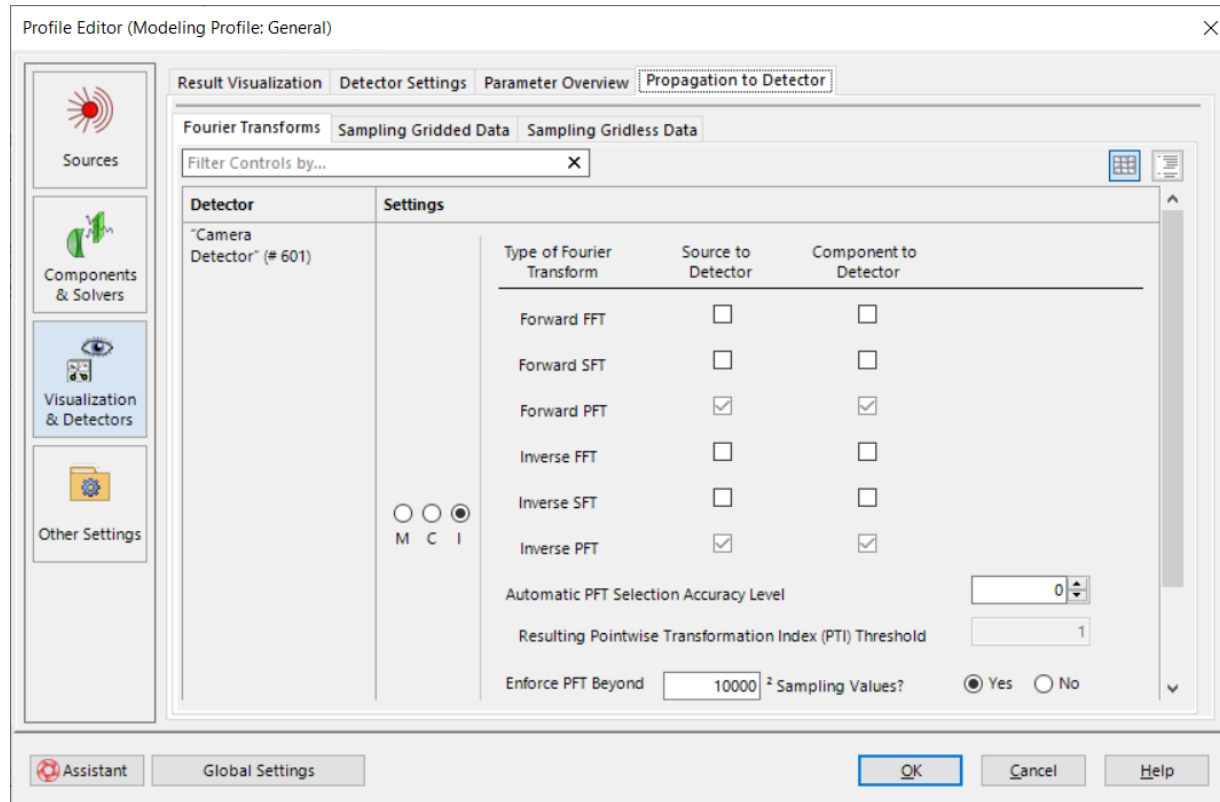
Profile Editor (Modeling Profile: General)

Sources

Components & Solvers

Visualization & Detectors

Other Settings

Result Visualization | Detector Settings | Parameter Overview | Propagation to Detector

Fourier Transforms | Sampling Gridded Data | Sampling Gridless Data

Filter Controls by...

| Detector | Settings |
|---|---|
| "Camera Detector" (# 601) | |

M C I

| Type of Fourier Transform | Source to Detector | Component to Detector |
|---|---|---|
| Forward FFT | ☐ | ☐ |
| Forward SFT | ☐ | ☐ |
| Forward PFT | ☑ | ☑ |
| Inverse FFT | ☐ | ☐ |
| Inverse SFT | ☐ | ☐ |
| Inverse PFT | ☑ | ☑ |

Automatic PFT Selection Accuracy Level 0

Resulting Pointwise Transformation Index (PTI) Threshold 1

Enforce PFT Beyond 10000 $^2$ Sampling Values? Yes No

Assistant | Global Settings | OK | Cancel | Help